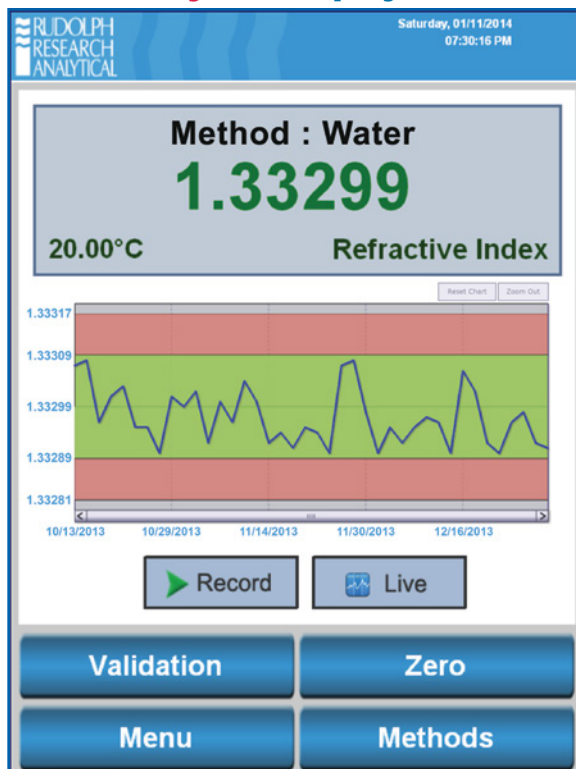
RUDOLPH RESEARCH ANALYTICAL

Saturday, 01/11/2014
07:30:16 PM

Method : Water
1.33299
20.00°C
Refractive Index

Reset Chart
Zoom Out

1.33317
1.33309
1.33299
1.33289
1.33281

10/13/2013
10/29/2013
11/14/2013
11/30/2013
12/16/2013

Record
Live

Validation
Zero
Menu
Methods